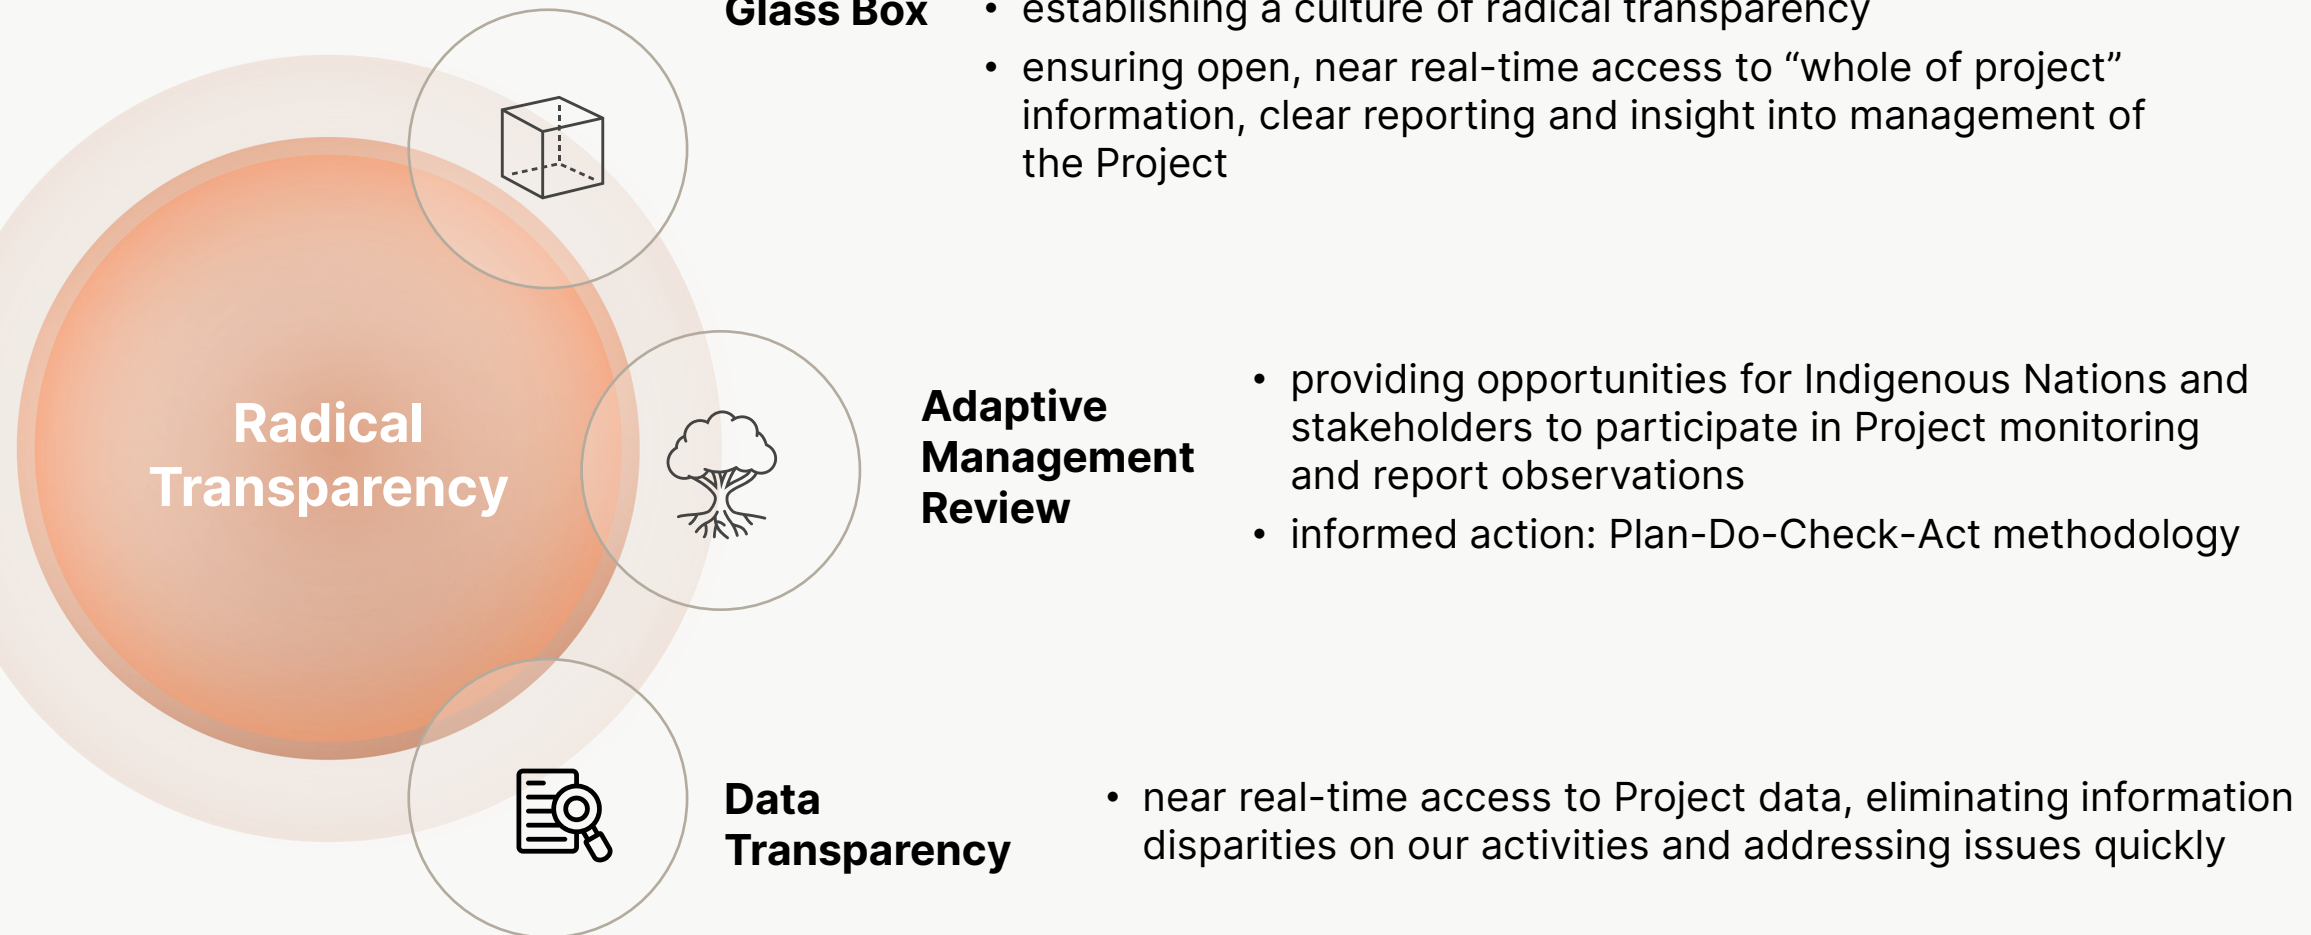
Radical Transparency

Glass Box

- establishing a culture of radical transparency
- ensuring open, near real-time access to “whole of project” information, clear reporting and insight into management of the Project

Adaptive Management Review

- providing opportunities for Indigenous Nations and stakeholders to participate in Project monitoring and report observations
- informed action: Plan-Do-Check-Act methodology

Data Transparency

- near real-time access to Project data, eliminating information disparities on our activities and addressing issues quickly